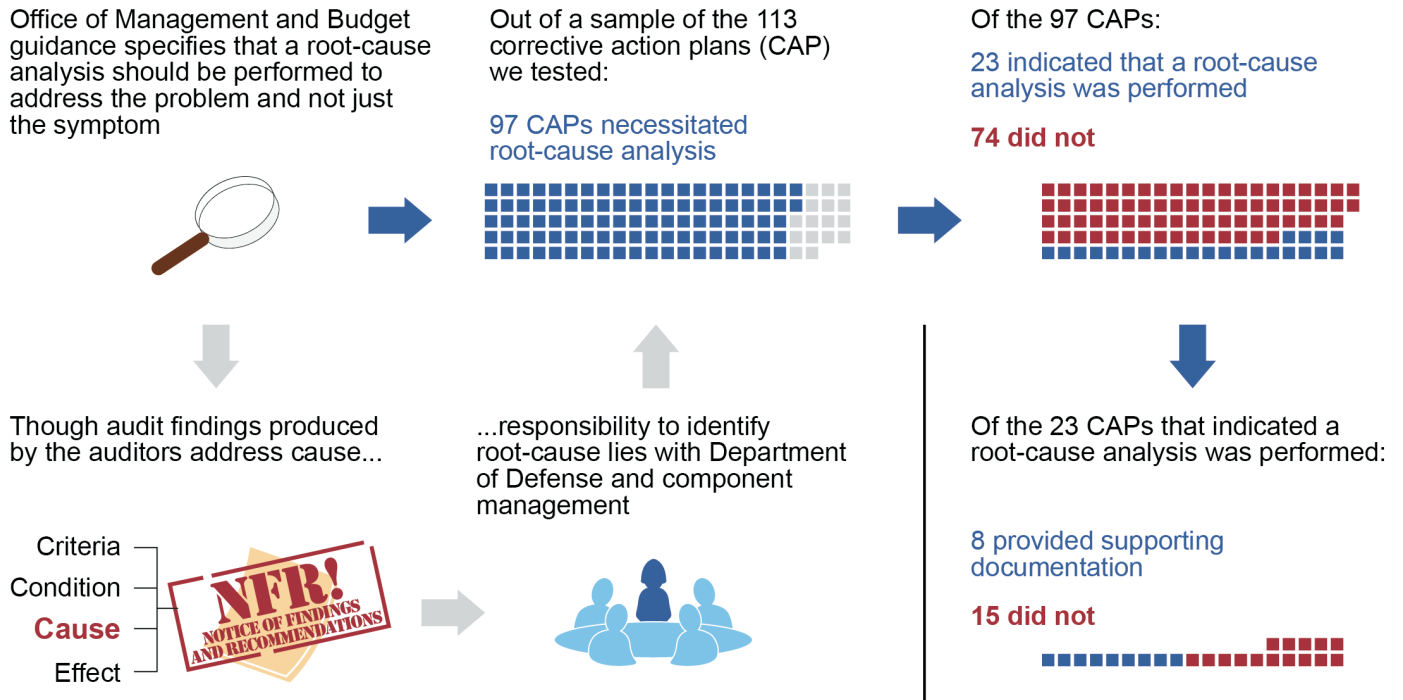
Office of Management and Budget guidance specifies that a root-cause analysis should be performed to address the problem and not just the symptom

Out of a sample of the 113 corrective action plans (CAP) we tested:

97 CAPs necessitated root-cause analysis

Of the 97 CAPs:

23 indicated that a root-cause analysis was performed

74 did not

Though audit findings produced by the auditors address cause...

...responsibility to identify root-cause lies with Department of Defense and component management

Of the 23 CAPs that indicated a root-cause analysis was performed:

8 provided supporting documentation

15 did not

Criteria
Condition
Cause
Effect

NFR!
NOTICE OF FINDINGS AND RECOMMENDATIONS